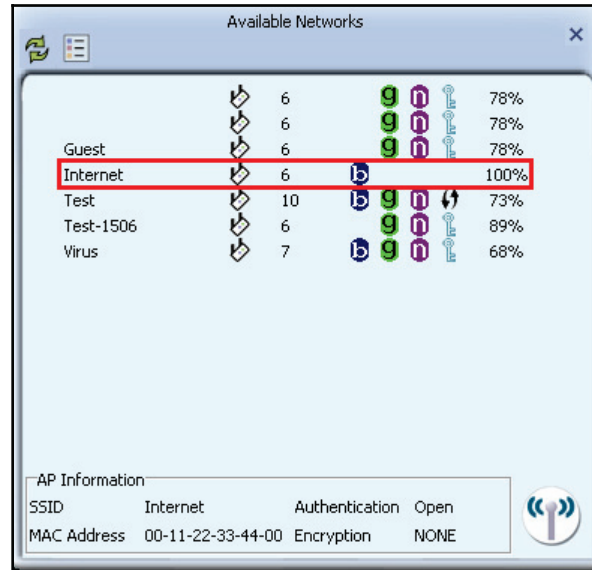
Available Networks

| | | | | |
|---|---|---|---|---|
| | 6 | g n | | 78% |
| | 6 | g n | | 78% |
| Guest | 6 | g n | | 78% |
| Internet | 6 | b | | 100% |
| Test | 10 | b g n | | 73% |
| Test-1506 | 6 | g n | | 89% |
| Virus | 7 | b g n | | 68% |

AP Information

SSID Internet Authentication Open

MAC Address 00-11-22-33-44-00 Encryption NONE